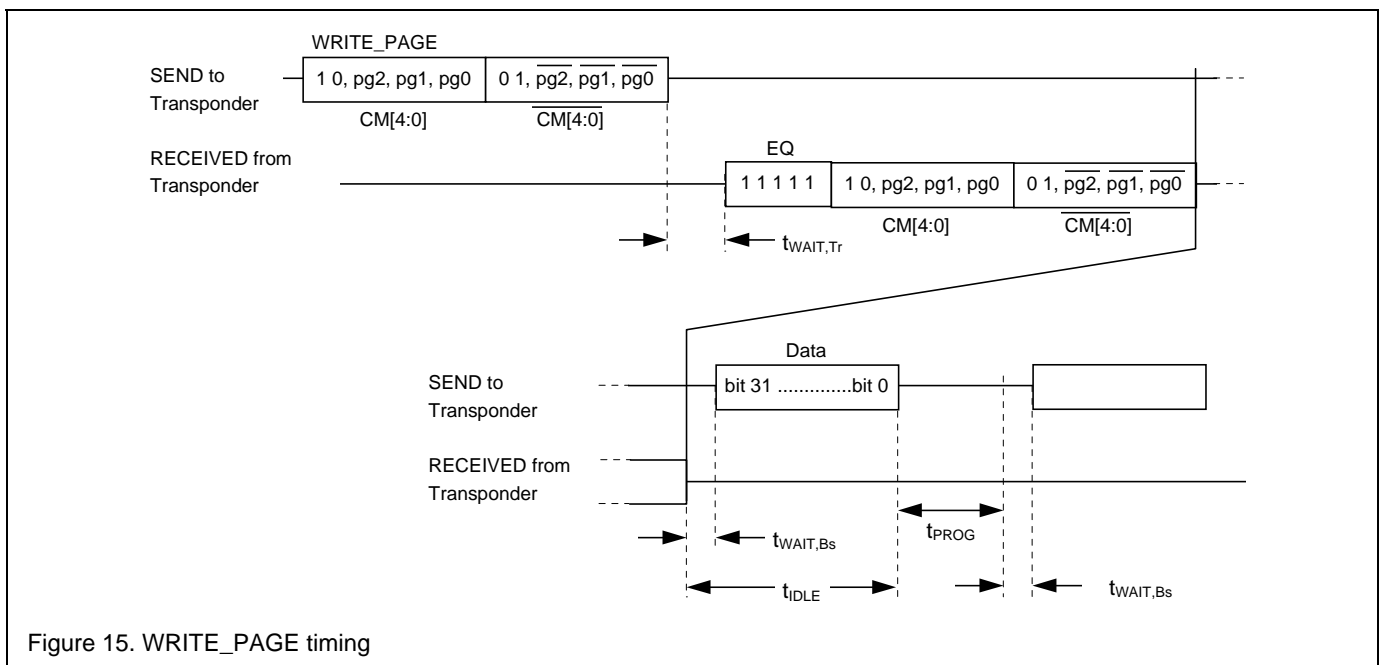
WRITE_PAGE

SEND to Transponder

1 0, pg2, pg1, pg0

0 1, $\overline{pg2}$, $\overline{pg1}$, $\overline{pg0}$

CM[4:0]

$\overline{CM[4:0]}$

RECEIVED from Transponder

EQ

1 1 1 1 1

1 0, pg2, pg1, pg0

0 1, $\overline{pg2}$, $\overline{pg1}$, $\overline{pg0}$

CM[4:0]

$\overline{CM[4:0]}$

$t_{WAIT,Tr}$

Data

SEND to Transponder

bit 31 ..............bit 0

RECEIVED from Transponder

$t_{WAIT,Bs}$

$t_{PROG}$

$t_{IDLE}$

$t_{WAIT,Bs}$

Figure 15. WRITE_PAGE timing